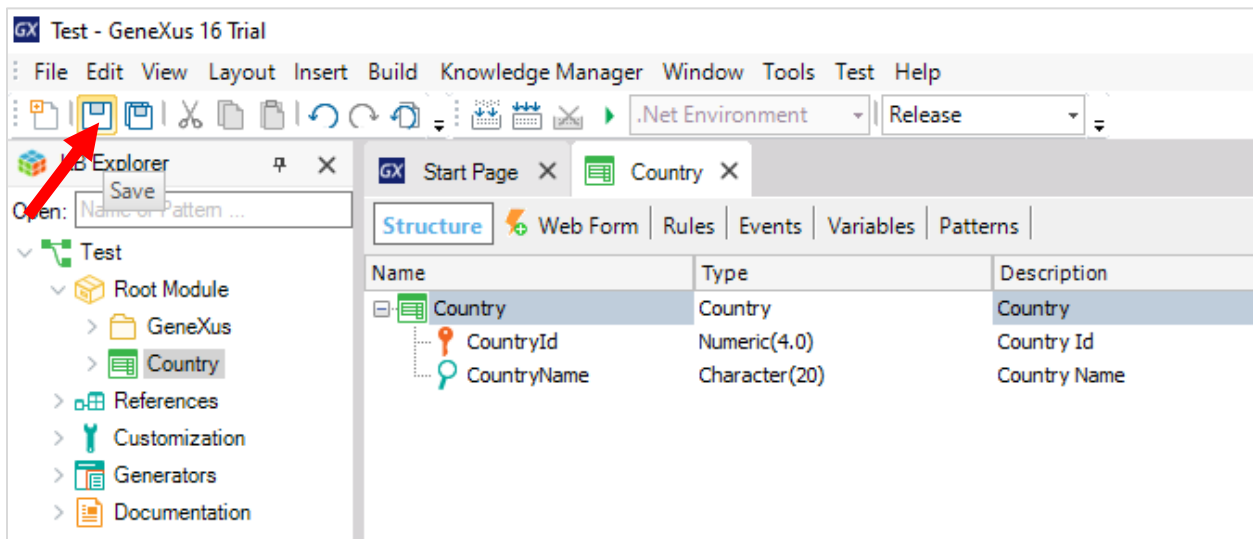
GX Test - GeneXus 16 Trial

File Edit View Layout Insert Build Knowledge Manager Window Tools Test Help

.Net Environment | Release

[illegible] Explorer
Save
Open: Name or Pattern ...

Test
Root Module
GeneXus
Country
References
Customization
Generators
Documentation

GX Start Page ✕ | Country ✕

Structure | Web Form | Rules | Events | Variables | Patterns

| Name | Type | Description |
|---|---|---|
| Country | Country | Country |
| CountryId | Numeric(4.0) | Country Id |
| CountryName | Character(20) | Country Name |